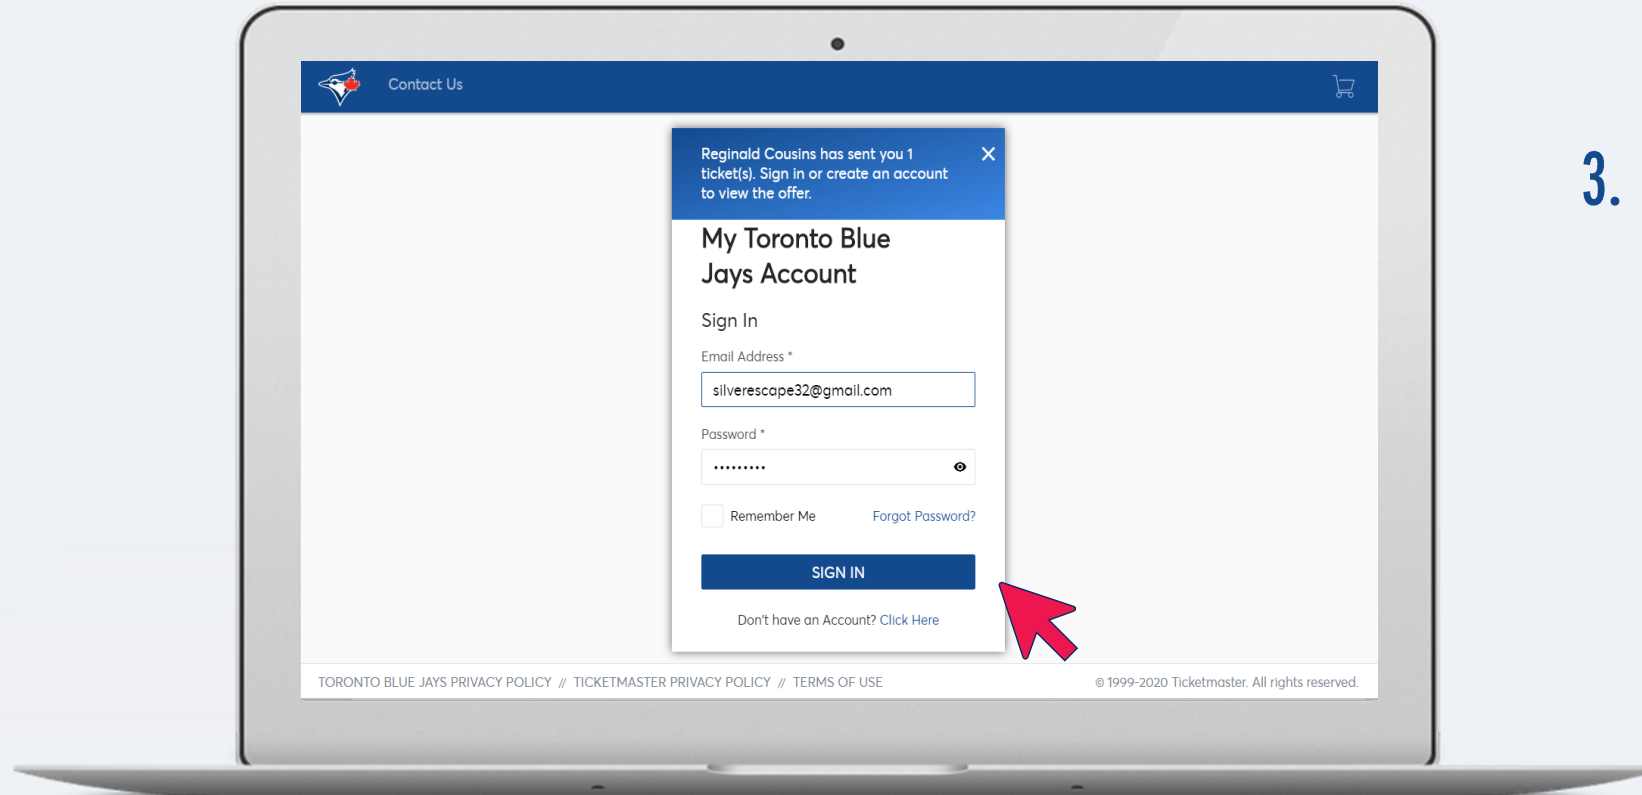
Contact Us

3.

Reginald Cousins has sent you 1 ticket(s). Sign in or create an account to view the offer.

My Toronto Blue Jays Account

Sign In

Email Address *

silverescape32@gmail.com

Password *

••••••••••

Remember Me

Forgot Password?

SIGN IN

Don't have an Account? Click Here

TORONTO BLUE JAYS PRIVACY POLICY // TICKETMASTER PRIVACY POLICY // TERMS OF USE

© 1999-2020 Ticketmaster. All rights reserved.